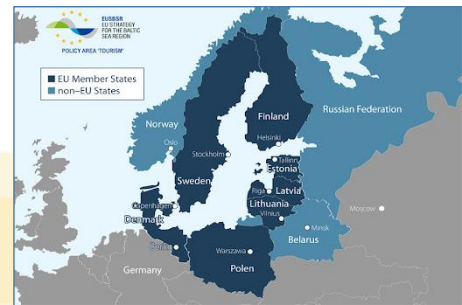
EUSBSR
EU STRATEGY FOR THE BALTIC SEA REGION
POLICY AREA 'TOURISM'

EU Member States
non–EU States

Finland
Russian Federation
Norway
Helsinki
Oslo
Stockholm
Tallinn
Estonia
Sweden
Riga
Latvia
Lithuania
Copenhagen
Vilnius
Moscow
Denmark
Minsk
Belarus
Berlin
Warszawa
Germany
Polen